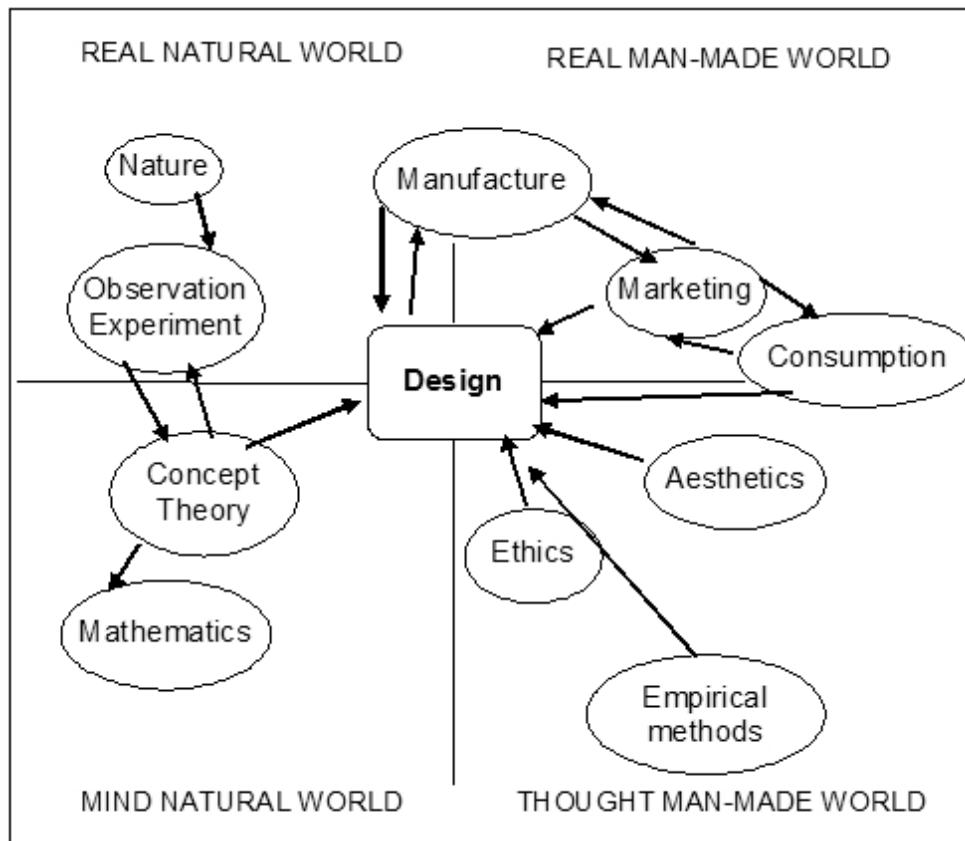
REAL NATURAL WORLD

REAL MAN-MADE WORLD

Nature

Manufacture

Observation
Experiment

Marketing

Design

Consumption

Concept
Theory

Aesthetics

Ethics

Mathematics

Empirical
methods

MIND NATURAL WORLD

THOUGHT MAN-MADE WORLD